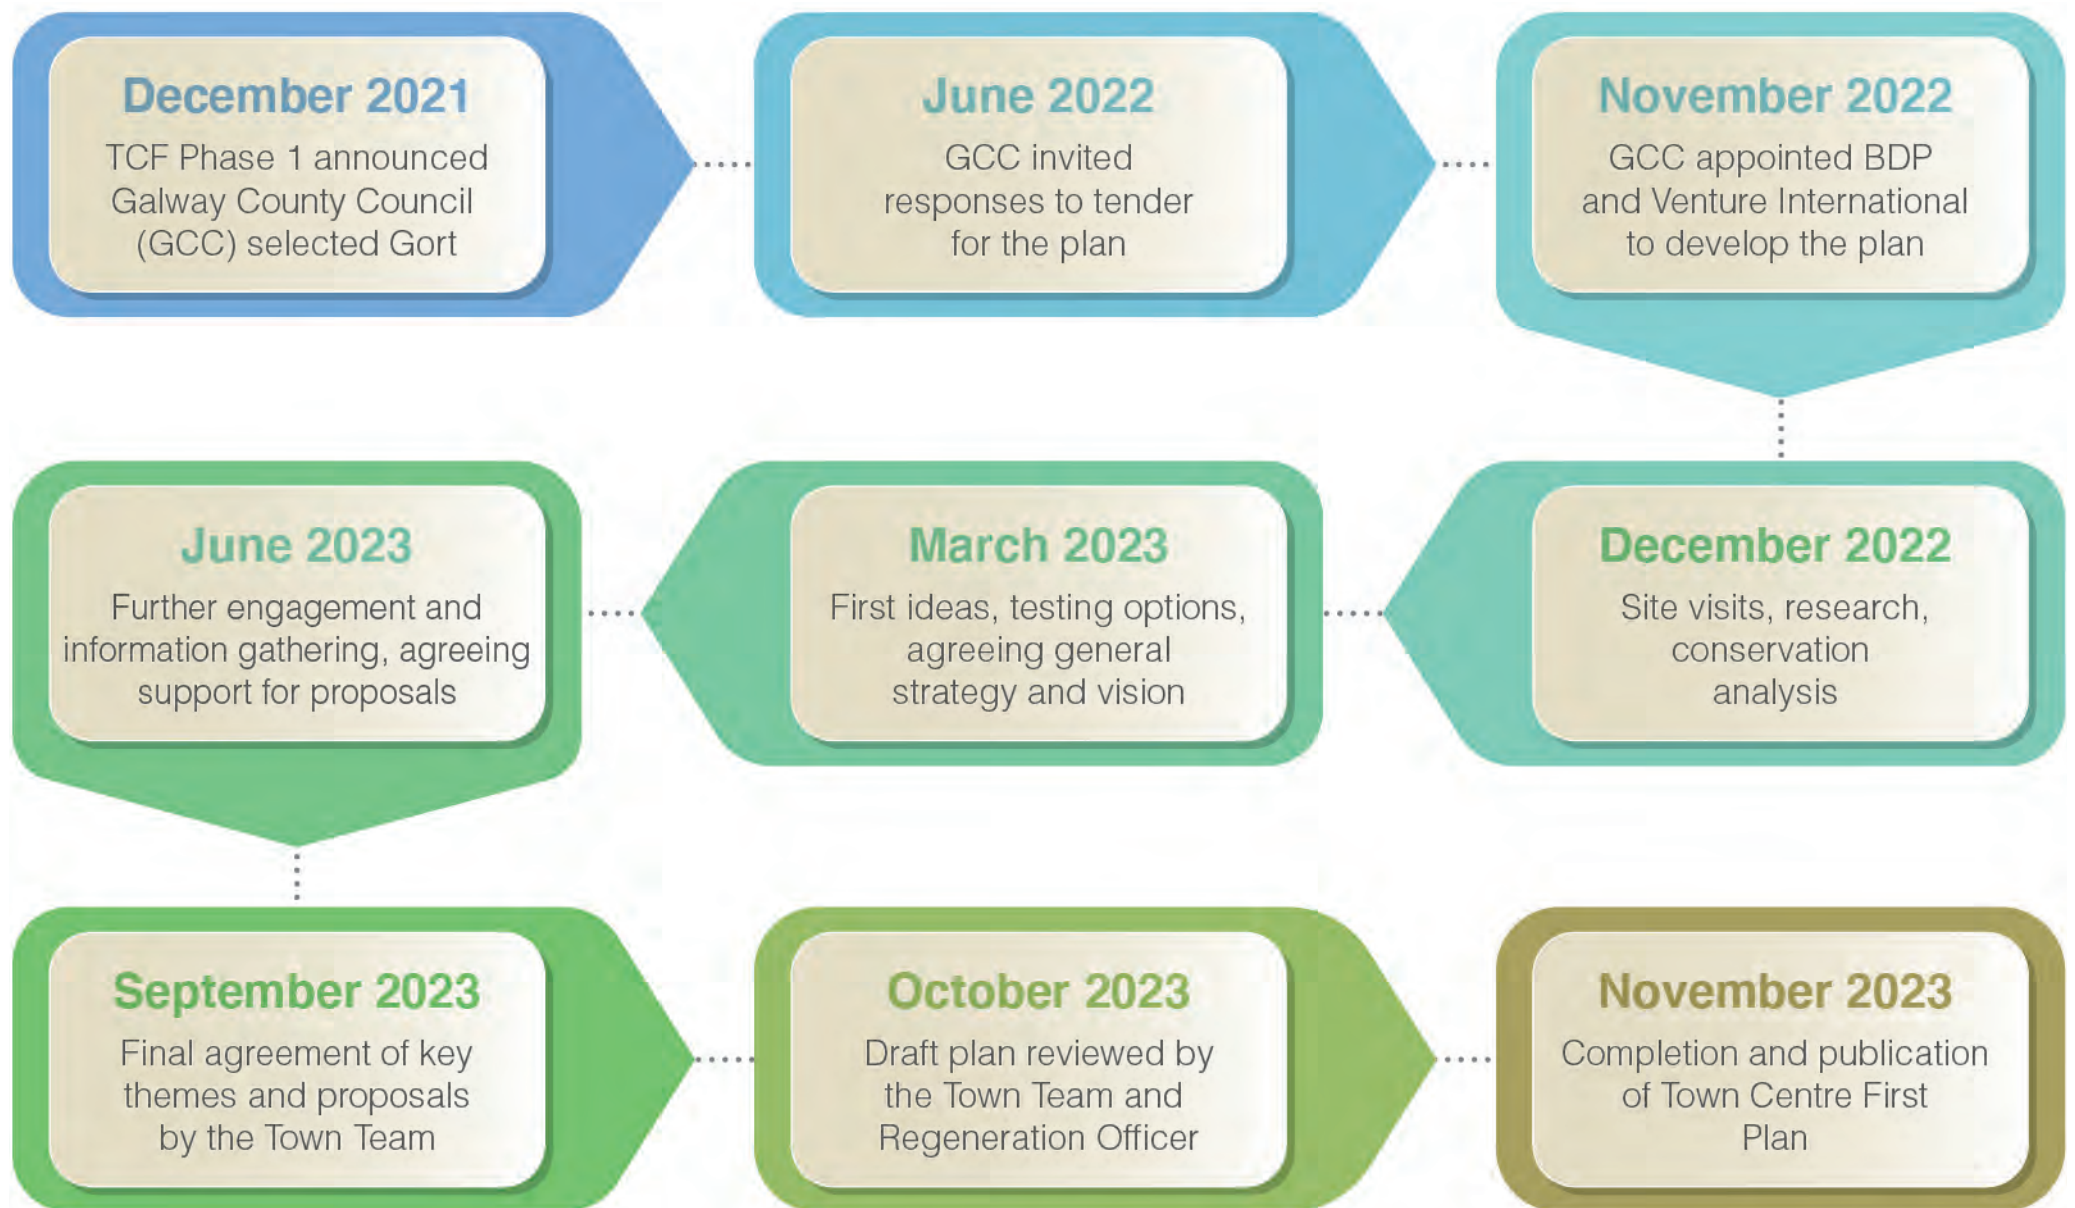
December 2021
TCF Phase 1 announced Galway County Council (GCC) selected Gort

June 2022
GCC invited responses to tender for the plan

November 2022
GCC appointed BDP and Venture International to develop the plan

December 2022
Site visits, research, conservation analysis

March 2023
First ideas, testing options, agreeing general strategy and vision

June 2023
Further engagement and information gathering, agreeing support for proposals

September 2023
Final agreement of key themes and proposals by the Town Team

October 2023
Draft plan reviewed by the Town Team and Regeneration Officer

November 2023
Completion and publication of Town Centre First Plan